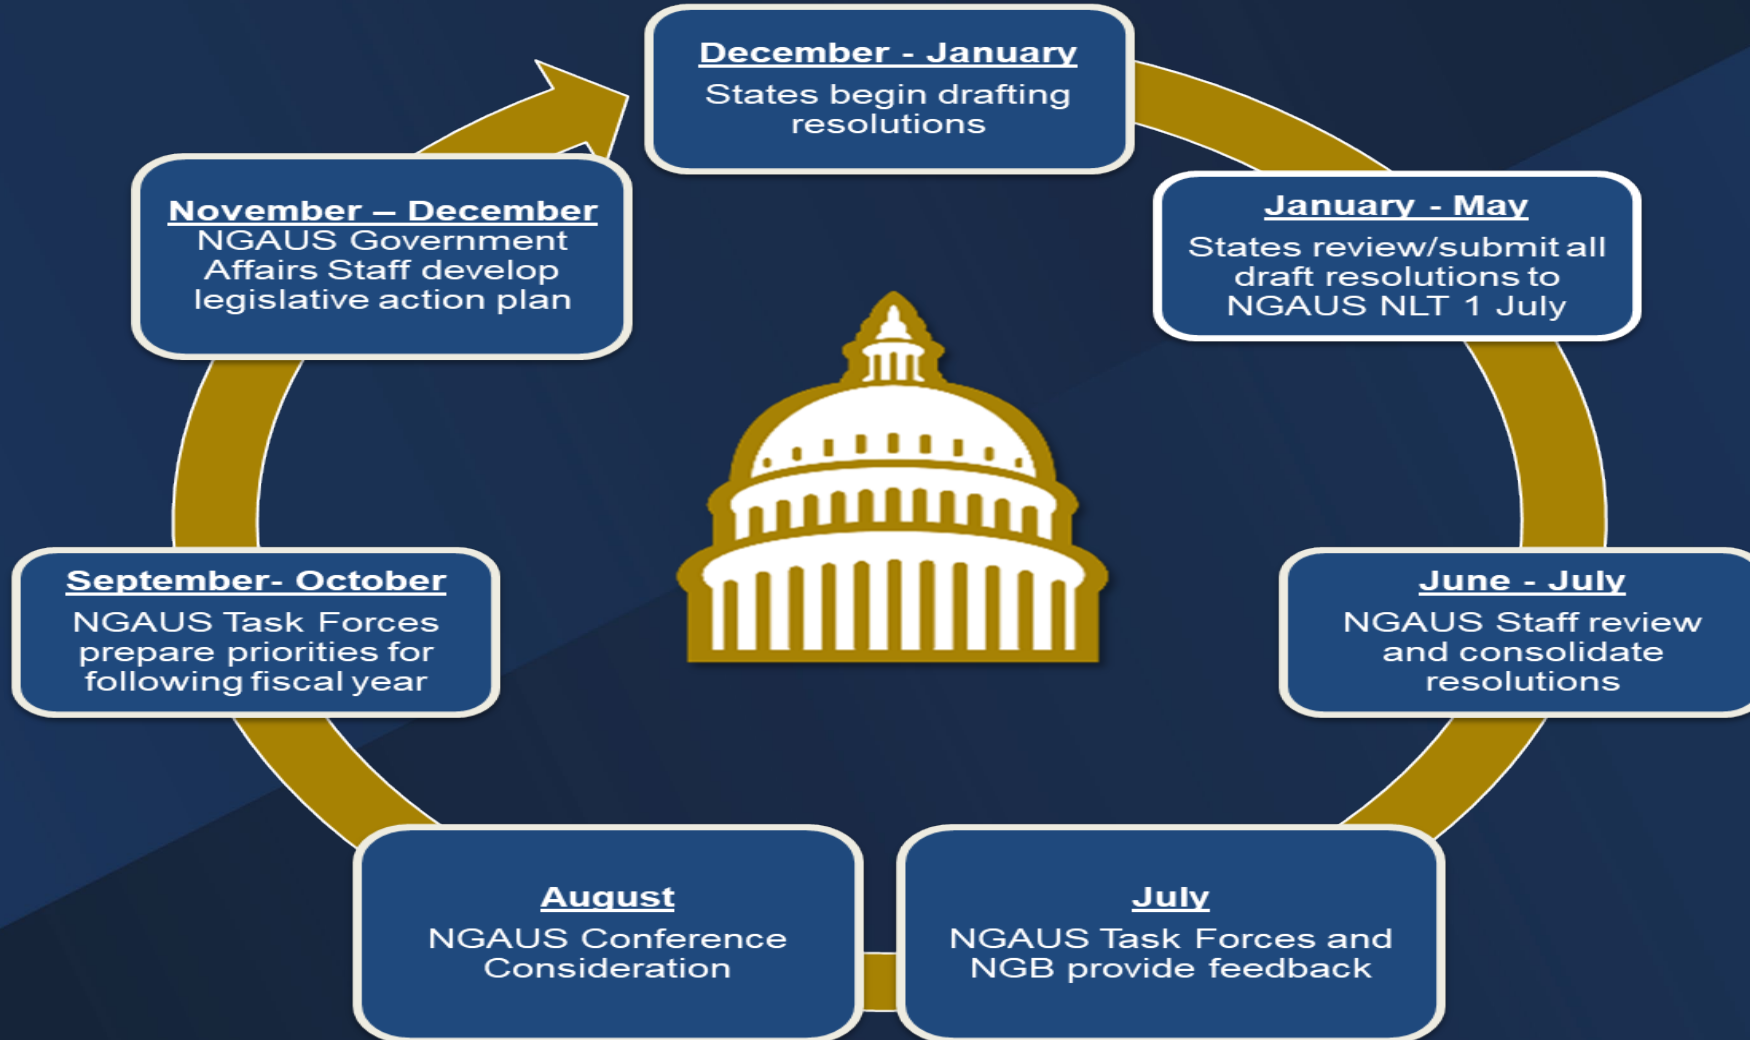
December - January
States begin drafting resolutions

January - May
States review/submit all draft resolutions to NGAUS NLT 1 July

June - July
NGAUS Staff review and consolidate resolutions

July
NGAUS Task Forces and NGB provide feedback

August
NGAUS Conference Consideration

September- October
NGAUS Task Forces prepare priorities for following fiscal year

November – December
NGAUS Government Affairs Staff develop legislative action plan